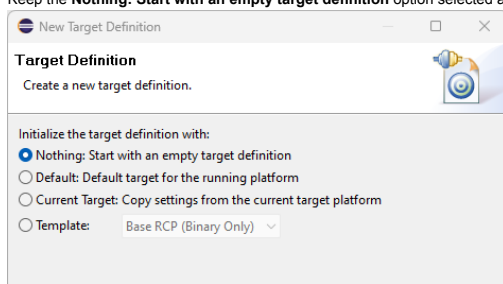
Keep the **Nothing: Start with an empty target definition** option selected a

New Target Definition

Target Definition

Create a new target definition.

Initialize the target definition with:

Nothing: Start with an empty target definition

Default: Default target for the running platform

Current Target: Copy settings from the current target platform

Template: Base RCP (Binary Only)